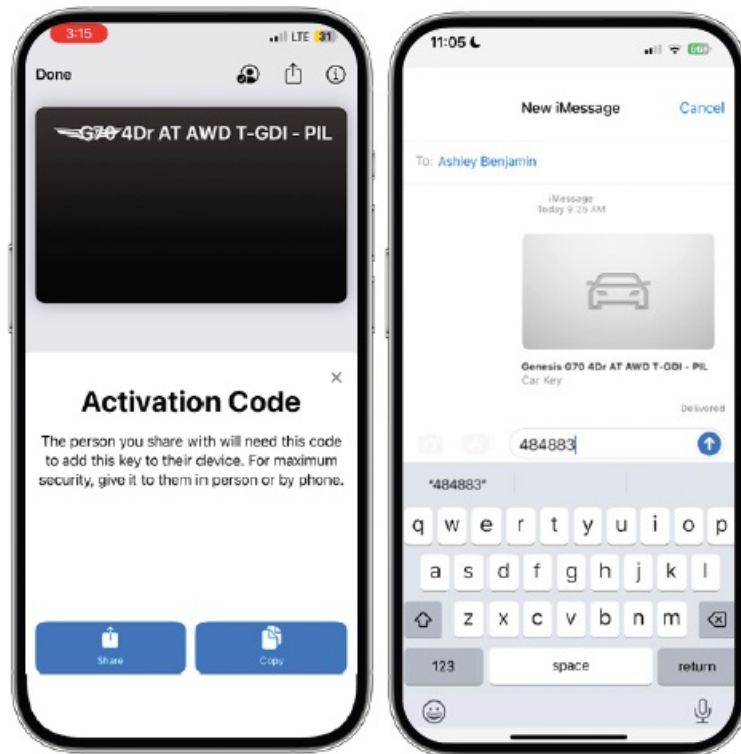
3:15
LTE 31
Done
G70 4Dr AT AWD T-GDI - PIL
×
Activation Code
The person you share with will need this code to add this key to their device. For maximum security, give it to them in person or by phone.
Share
Copy

11:05
New iMessage
Cancel
To: Ashley Benjamin
iMessage
Today 9:25 AM
Genesis G70 4Dr AT AWD T-GDI - PIL
Car Key
Delivered
484883
"484883"
q w e r t y u i o p
a s d f g h j k l
z x c v b n m
123
space
return